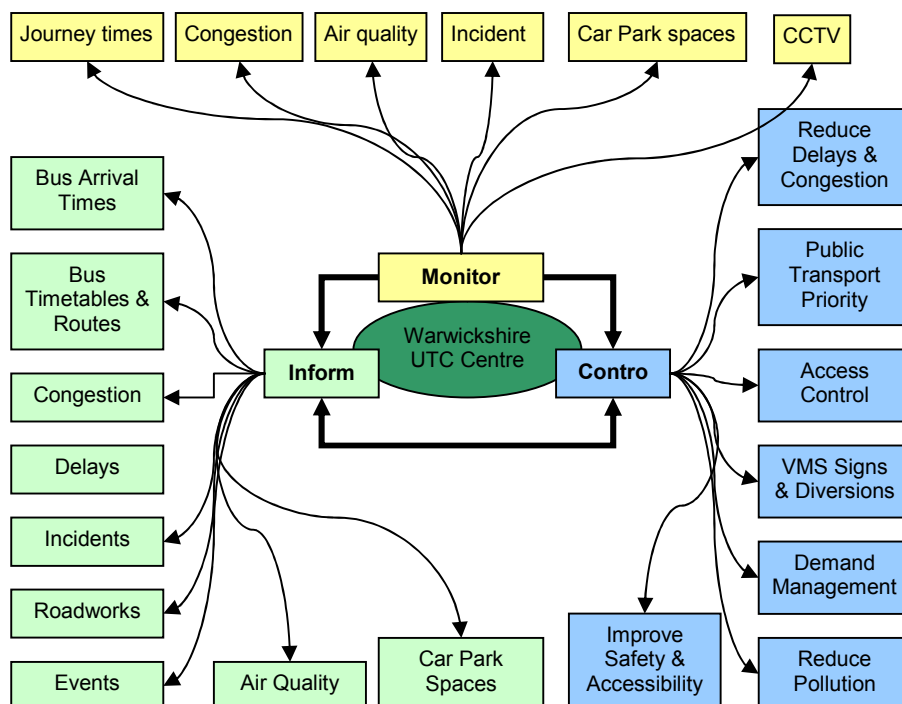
Journey times

Congestion

Air quality

Incident

Car Park spaces

CCTV

Bus Arrival Times

Bus Timetables & Routes

Congestion

Delays

Incidents

Roadworks

Events

Monitor

Warwickshire UTC Centre

Inform

Contro

Reduce Delays & Congestion

Public Transport Priority

Access Control

VMS Signs & Diversions

Demand Management

Reduce Pollution

Air Quality

Car Park Spaces

Improve Safety & Accessibility